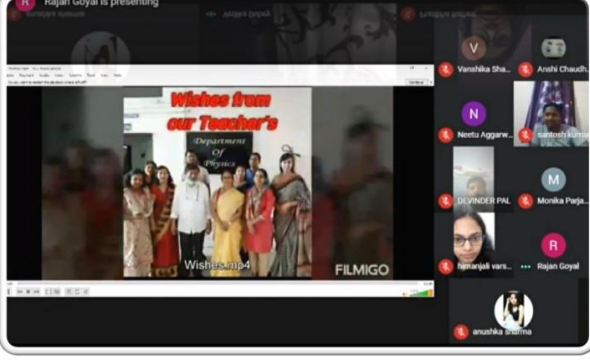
Rajan Goyal is presenting

Wishes from our Teacher's

Department Of Physics

Wishes.mp4

FILMIGO

Vanshika Sha...

Anshi Chaudh...

Neetu Aggarw...

santosh kumar

DEVINDER PAL

Monika Parja...

himanjali vars...

Rajan Goyal

anushka sharma